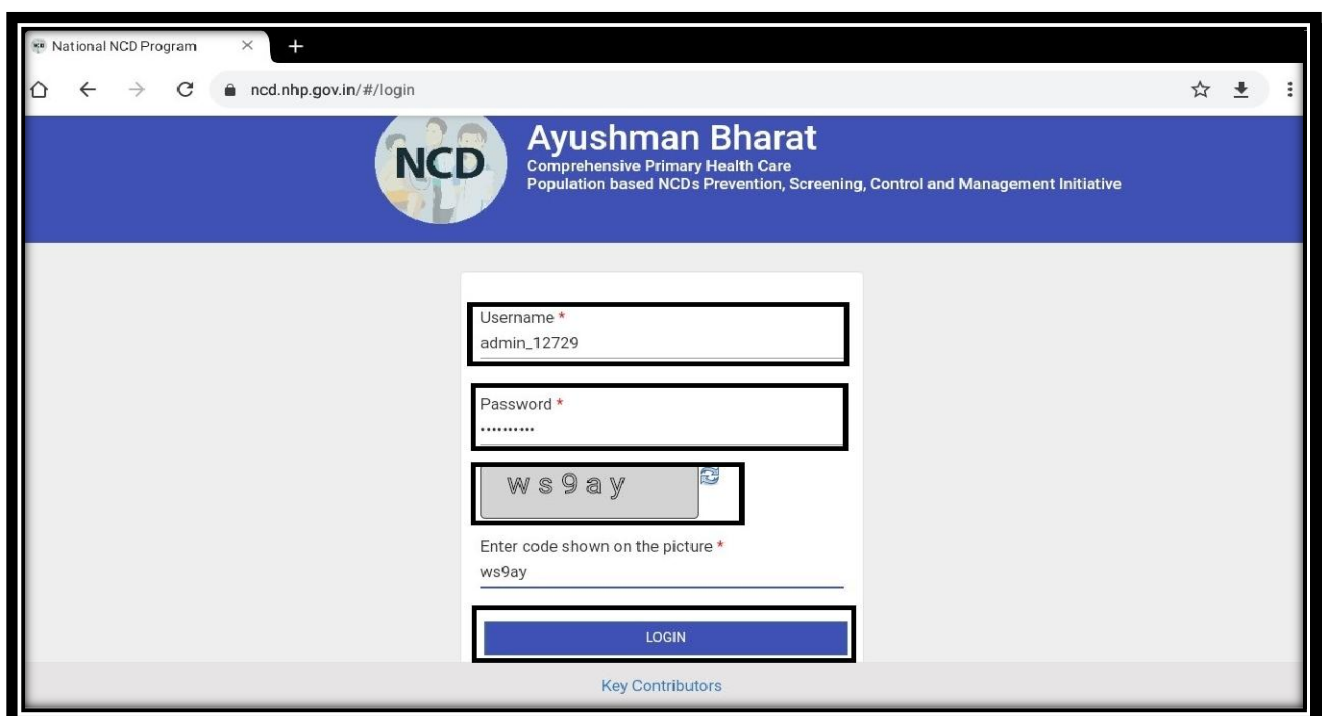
National NCD Program

ncd.nhp.gov.in/#/login

NCD

Ayushman Bharat

Comprehensive Primary Health Care

Population based NCDs Prevention, Screening, Control and Management Initiative

Username *

admin_12729

Password *

••••••••••

ws9ay

Enter code shown on the picture *

ws9ay

LOGIN

Key Contributors